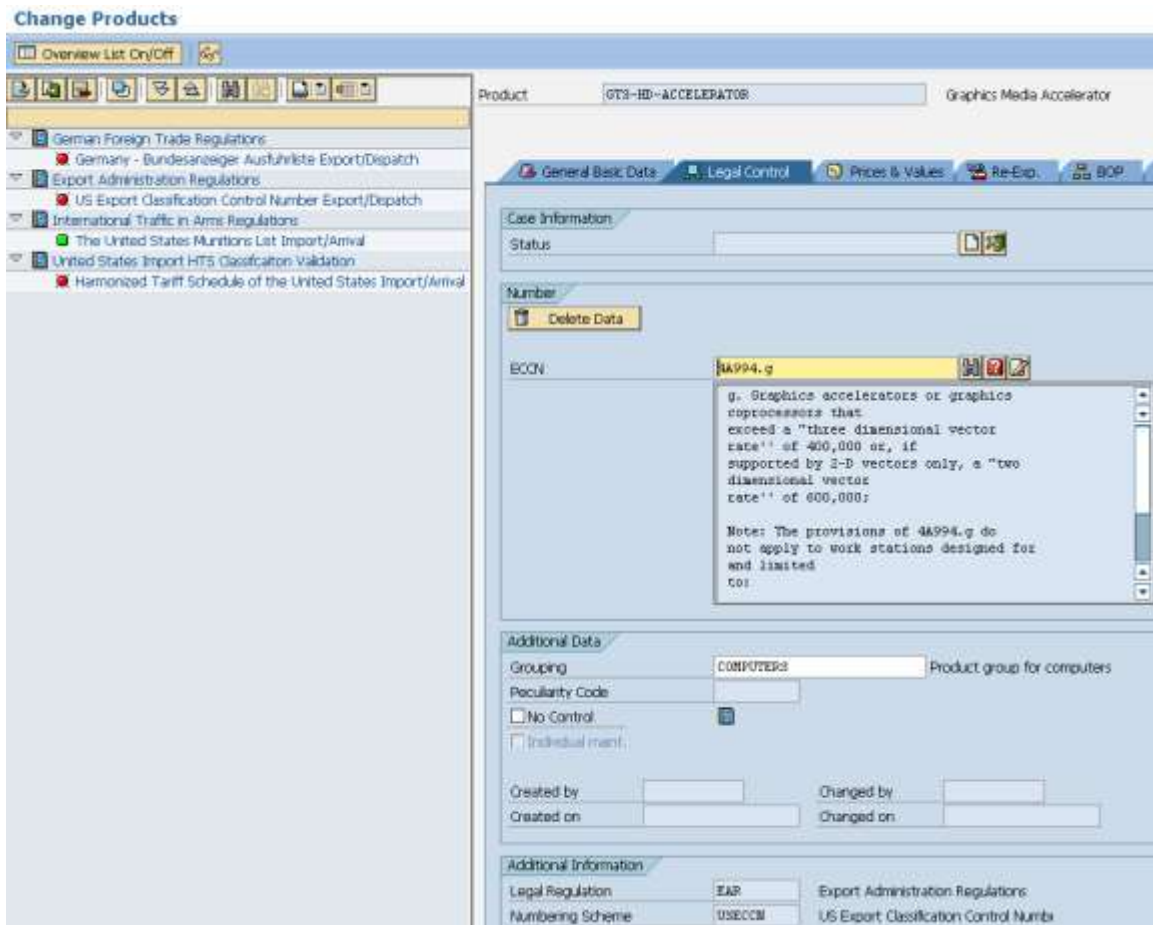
Change Products

Overview List On/Off

German Foreign Trade Regulations
Germany - Bundesanzeiger Ausfuhrliste Export/Dispatch
Export Administration Regulations
US Export Classification Control Number Export/Dispatch
International Traffic in Arms Regulations
The United States Munitions List Import/Arrival
United States Import HTS Classifcaiton Validation
Harmonized Tariff Schedule of the United States Import/Arrival

Product GTS-HD-ACCELERATOR Graphics Media Accelerator

General Basic Data | Legal Control | Prices & Values | Re-Exp. | BOP

Case Information
Status

Number
Delete Data

ECCN 4A994.g

g. Graphics accelerators or graphics coprocessors that exceed a "three dimensional vector rate'' of 400,000 or, if supported by 2-D vectors only, a "two dimensional vector rate'' of 600,000;

Note: The provisions of 4A994.g do not apply to work stations designed for and limited to:

Additional Data
Grouping COMPUTERS Product group for computers
Peculiarity Code
No Control
Individual maint.

Created by
Created on
Changed by
Changed on

Additional Information
Legal Regulation EAR Export Administration Regulations
Numbering Scheme USECCN US Export Classification Control Numbr